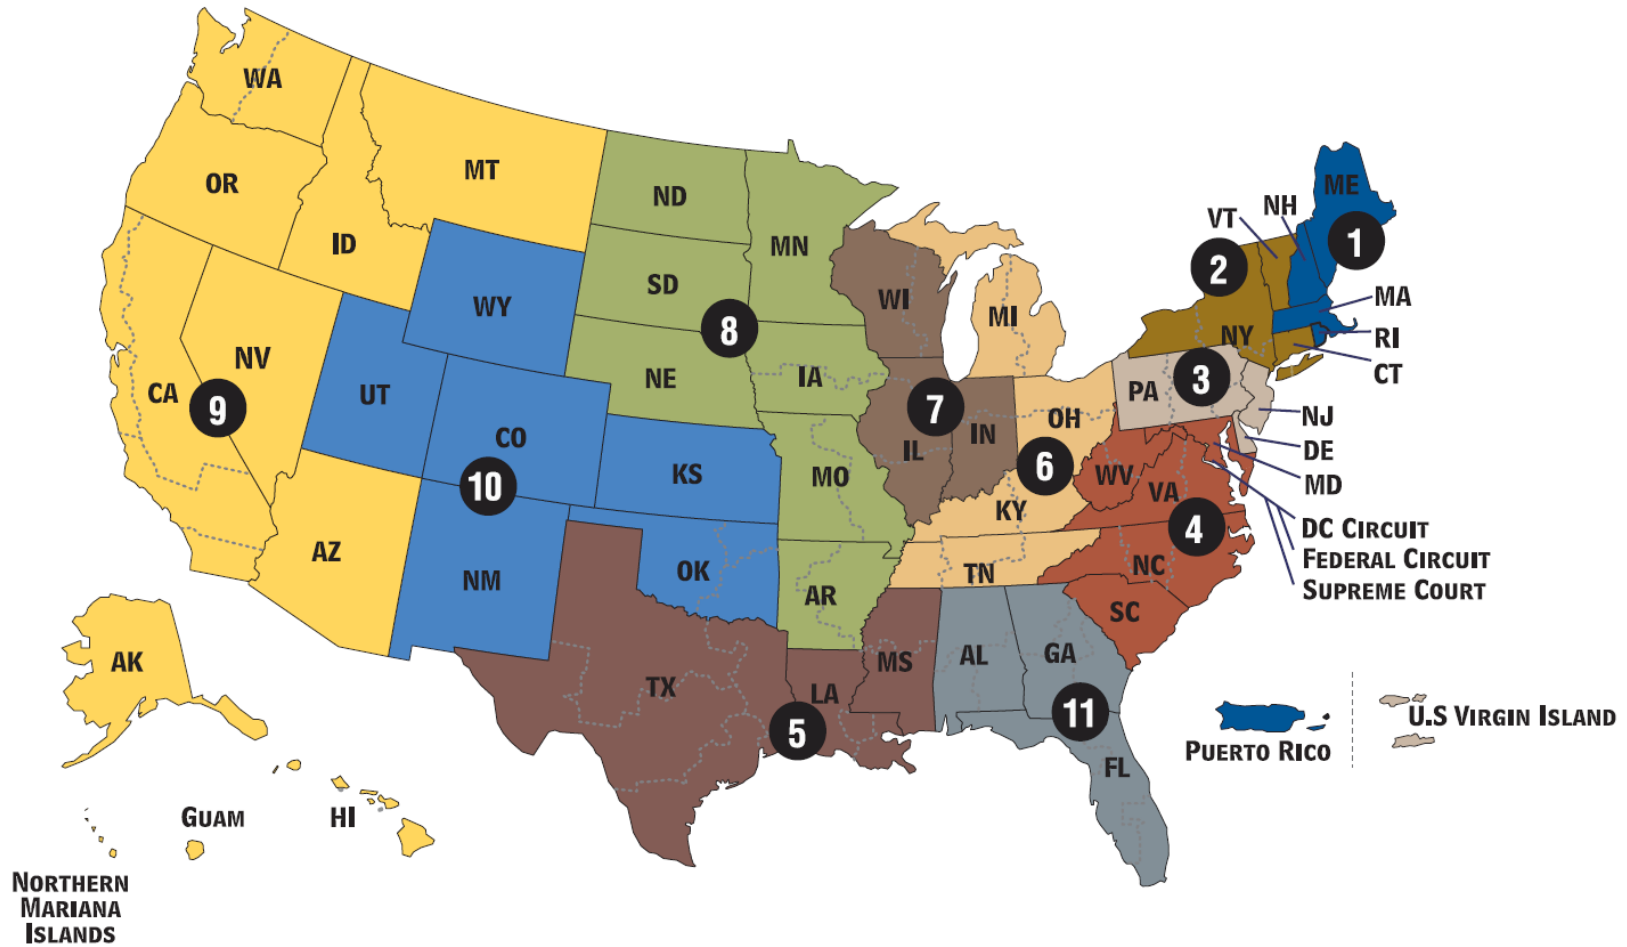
WA
OR
MT
ID
ND
SD
MN
WY
NV
CA
9
UT
CO
10
NE
8
IA
WI
MI
7
IL
IN
OH
6
KS
MO
KY
WV
VA
4
AZ
NM
OK
AR
TN
NC
SC
TX
LA
5
MS
AL
GA
11
FL
AK
GUAM
HI
NORTHERN MARIANA ISLANDS
ME
1
NH
VT
2
MA
RI
CT
NY
PA
3
NJ
DE
MD
DC CIRCUIT
FEDERAL CIRCUIT
SUPREME COURT
PUERTO RICO
U.S VIRGIN ISLAND